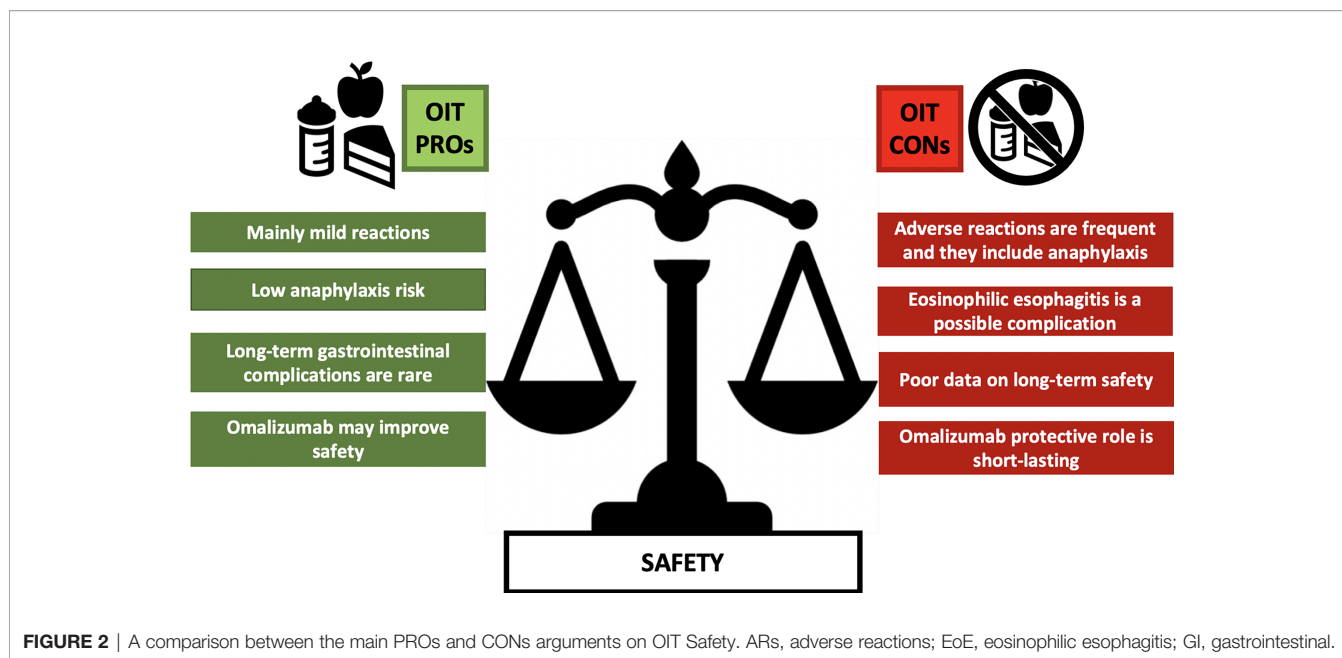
OIT PROs

Mainly mild reactions

Low anaphylaxis risk

Long-term gastrointestinal complications are rare

Omalizumab may improve safety

OIT CONs

Adverse reactions are frequent and they include anaphylaxis

Eosinophilic esophagitis is a possible complication

Poor data on long-term safety

Omalizumab protective role is short-lasting

SAFETY

FIGURE 2 | A comparison between the main PROs and CONs arguments on OIT Safety. ARs, adverse reactions; EoE, eosinophilic esophagitis; GI, gastrointestinal.